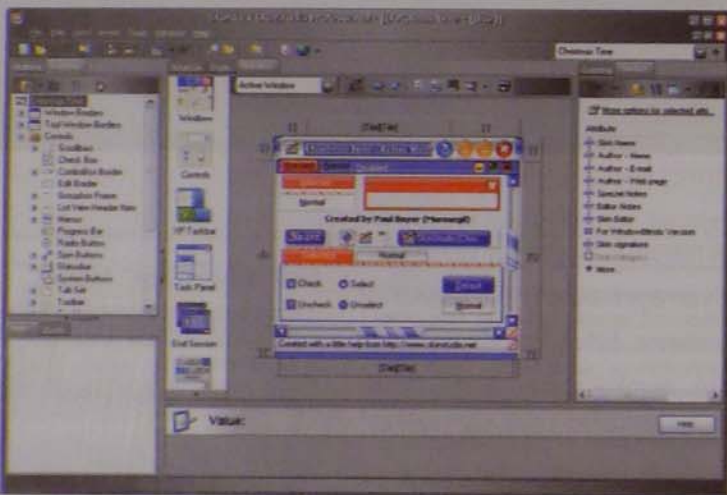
Christmas Time

Window Borders
Toolwindow Borders
Controls
Scrollbars
Check Box
ComboBox Border
Edit Border
Groupbox Frame
List View Header Item
Menus
Progress Bar
Radio Buttons
Spin Buttons
Statusbar
System Buttons
Tab Set
Toolbar

Active Window

Window

Controls

XP Taskbar

Task Panel

End Session

Created by Paul Beyer (Harmengil)

Check
Select
Uncheck
Unselect
Default
Normal

Created with a little help from http://www.stardock.net

More options for selected attr...
Attribute
Skin Name
Author - Name
Author - E-mail
Author - Web page
Special Notes
Editor Notes
Skin Editor
For WindowBlinds Version
Skin signature
More

Value:

Help